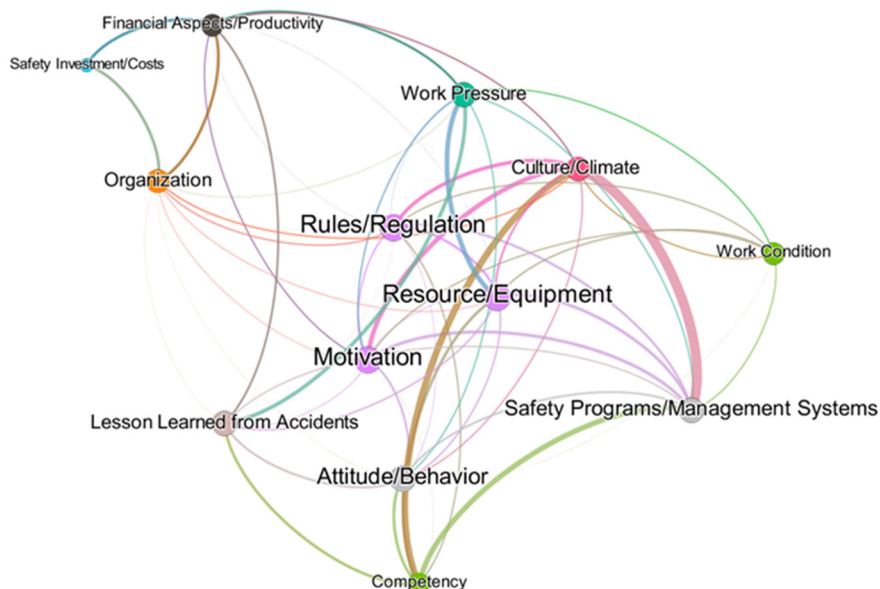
Financial Aspects/Productivity
Safety Investment/Costs
Work Pressure
Organization
Culture/Climate
Rules/Regulation
Work Condition
Resource/Equipment
Motivation
Lesson Learned from Accidents
Safety Programs/Management Systems
Attitude/Behavior
Competency